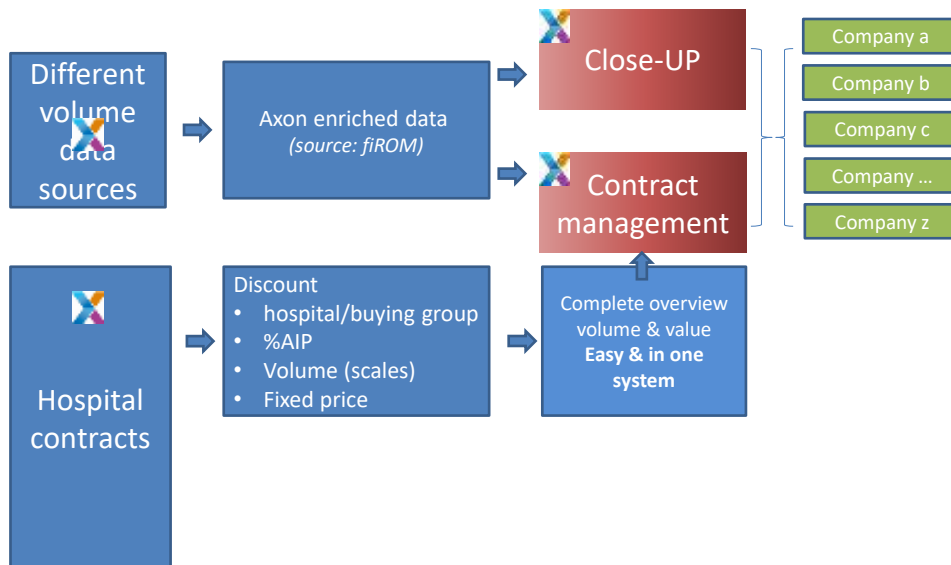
Different volume data sources

Axon enriched data
(source: fiROM)

Close-UP

Contract management

Company a
Company b
Company c
Company …
Company z

Hospital contracts

Discount
• hospital/buying group
• %AIP
• Volume (scales)
• Fixed price

Complete overview volume & value
**Easy & in one system**